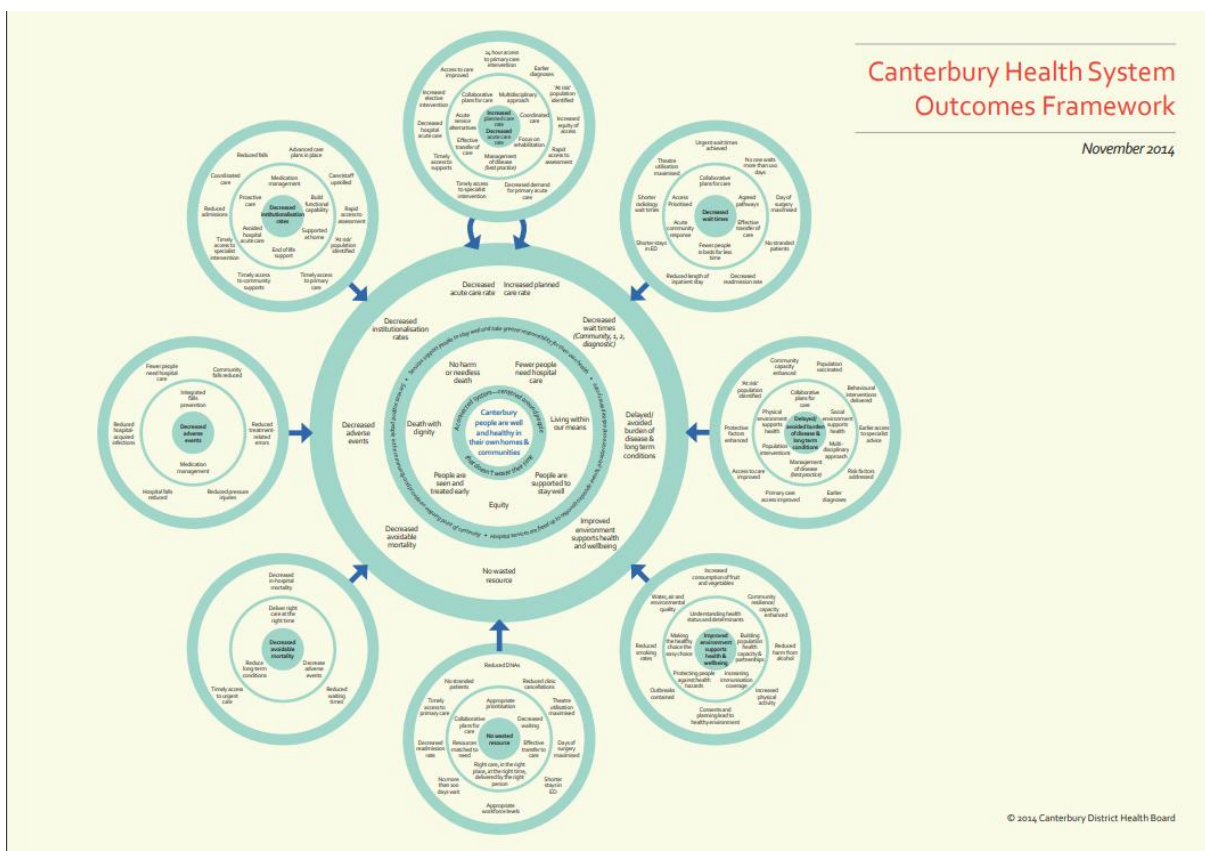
Canterbury Health System Outcomes Framework

November 2014

24 hour access to primary care intervention
Earlier diagnoses
Access to care improved
'At risk' population identified
Increased elective intervention
Collaborative plans for care
Multidisciplinary approach
Coordinated care
Increased equity of access
Acute service alternatives
Increased planned care rate
Decreased acute care rate
Decreased hospital acute care rate
Effective transfer of care
Focus on rehabilitation
Management of disease (best practice)
Rapid access to assessment
Timely access to supports
Timely access to specialist intervention
Decreased demand for primary acute care

Reduced falls
Advanced care plans in place
Coordinated care
Medication management
Carer/staff upskilled
Proactive care
Decreased institutionalisation rates
Build functional capability
Reduced admissions
Rapid access to assessment
Avoided hospital acute care
Supported at home
Timely access to specialist intervention
End of life support
'At risk' population identified
Timely access to community supports
Timely access to primary care

Urgent wait times achieved
Theatre utilisation maximised
No one waits more than 120 days
Collaborative plans for care
Shorter radiology wait times
Access Prioritised
Agreed pathways
Day of surgery maximised
Decreased wait times
Acute community response
Effective transfer of care
Shorter stays in ED
Fewer people in beds for less time
No stranded patients
Reduced length of inpatient stay
Decreased readmission rate

Decreased acute care rate
Increased planned care rate
Decreased institutionalisation rates
Decreased wait times (Community, 1, 2, diagnostic)
No harm or needless death
Fewer people need hospital care
Decreased adverse events
Death with dignity
Canterbury people are well and healthy in their own homes & communities
Living within our means
Delayed/ avoided burden of disease & long term conditions
People are seen and treated early
People are supported to stay well
Equity
Decreased avoidable mortality
Improved environment supports health and wellbeing
No wasted resource

Fewer people need hospital care
Community falls reduced
Integrated falls prevention
Reduced hospital-acquired infections
Decreased adverse events
Reduced treatment-related errors
Medication management
Hospital falls reduced
Reduced pressure injuries

Community capacity enhanced
Population vaccinated
'At risk' population identified
Behavioural interventions delivered
Collaborative plans for care
Physical environment supports health
Delayed/ avoided burden of disease & long term conditions
Social environment supports health
Protective factors enhanced
Earlier access to specialist advice
Population interventions
Multi-disciplinary approach
Management of disease (best practice)
Access to care improved
Risk factors addressed
Primary care access improved
Earlier diagnoses

Decreased in-hospital mortality
Deliver right care at the right time
Decreased avoidable mortality
Reduce long term conditions
Decrease adverse events
Timely access to urgent care
Reduced waiting times

Increased consumption of fruit and vegetables
Water, air and environmental quality
Community resilience/ capacity enhanced
Understanding health status and determinants
Making the healthy choice the easy choice
Improved environment supports health & wellbeing
Building population health capacity & partnerships
Reduced smoking rates
Reduced harm from alcohol
Protecting people against health hazards
Increasing immunisation coverage
Outbreaks contained
Increased physical activity
Consents and planning lead to healthy environment

Reduced DNAs
No stranded patients
Reduced clinic cancellations
Timely access to primary care
Appropriate prioritisation
Theatre utilisation maximised
Collaborative plans for care
Decreased waiting
Decreased readmission rate
Resources matched to need
No wasted resource
Effective transfer to care
Days of surgery maximised
Right care, in the right place, at the right time, delivered by the right person
No more than 120 days wait
Shorter stays in ED
Appropriate workforce levels

© 2014 Canterbury District Health Board